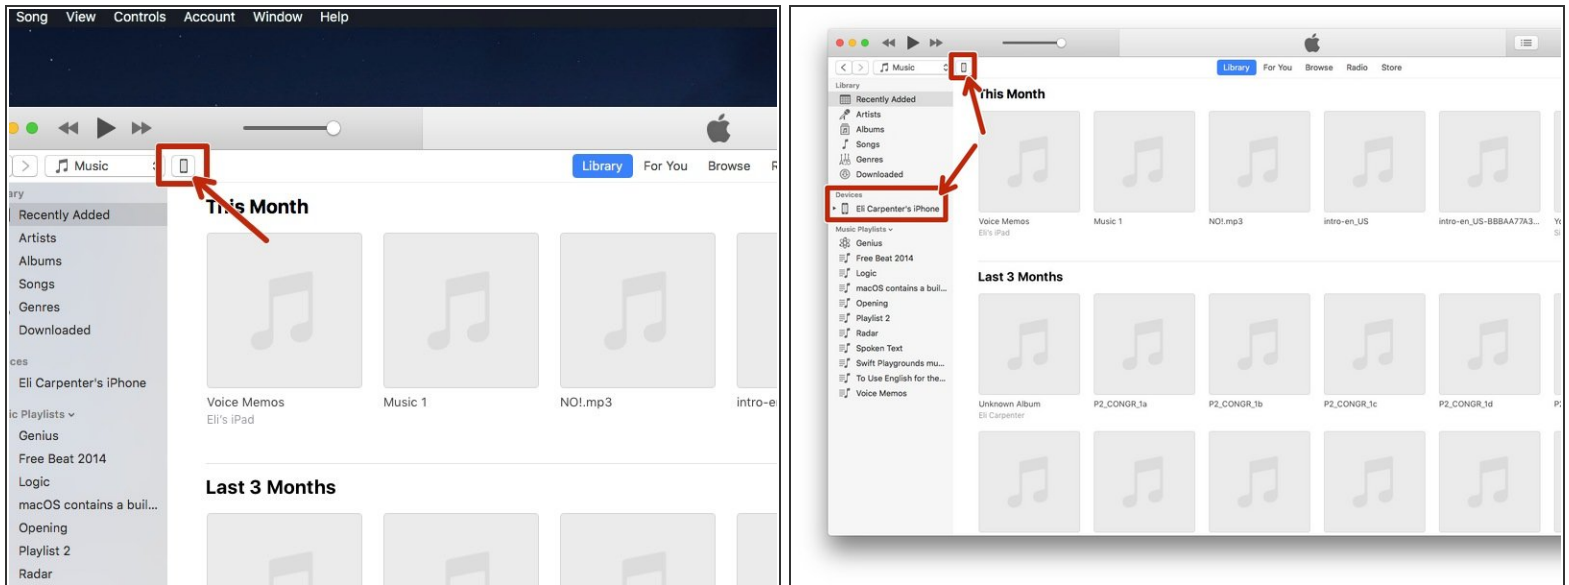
Song View Controls Account Window Help

Music

Library For You Browse R

ary
Recently Added
Artists
Albums
Songs
Genres
Downloaded

ces
Eli Carpenter's iPhone

ic Playlists
Genius
Free Beat 2014
Logic
macOS contains a buil...
Opening
Playlist 2
Radar

This Month

Voice Memos
Eli's iPad
Music 1
NO!.mp3
intro-e

Last 3 Months

Music

Library For You Browse Radio Store

Library
Recently Added
Artists
Albums
Songs
Genres
Downloaded

Devices
Eli Carpenter's iPhone

Music Playlists
Genius
Free Beat 2014
Logic
macOS contains a buil...
Opening
Playlist 2
Radar
Spoken Text
Swift Playgrounds mu...
To Use English for the...
Voice Memos

This Month

Voice Memos
Eli's iPad
Music 1
NO!.mp3
intro-en_US
intro-en_US-BBBAA77A3...

Last 3 Months

Unknown Album
Eli Carpenter
P2_CONGR_1a
P2_CONGR_1b
P2_CONGR_1c
P2_CONGR_1d